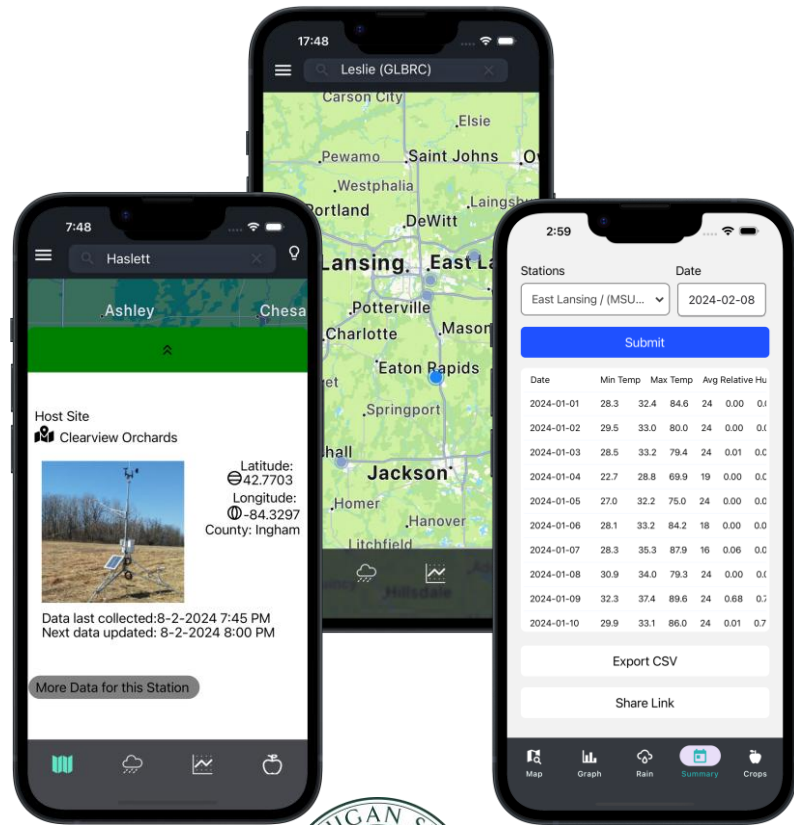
7:48

Haslett

Ashley

Chesa

Host Site

Clearview Orchards

Latitude: 42.7703

Longitude: -84.3297

County: Ingham

Data last collected:8-2-2024 7:45 PM

Next data updated: 8-2-2024 8:00 PM

More Data for this Station

17:48

Leslie (GLBRC)

Carson City

Elsie

Pewamo

Saint Johns

Westphalia

Portland

DeWitt

Laingsb

Lansing

East La

Potterville

Charlotte

Mason

Eaton Rapids

Springport

Jackson

Homer

Hanover

Litchfield

Hillsdale

2:59

Stations

Date

East Lansing / (MSU...

2024-02-08

Submit

| Date | Min Temp | Max Temp | Avg Relative Hu | | | |
|---|---|---|---|---|---|---|
| 2024-01-01 | 28.3 | 32.4 | 84.6 | 24 | 0.00 | 0.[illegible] |
| 2024-01-02 | 29.5 | 33.0 | 80.0 | 24 | 0.00 | 0.0 |
| 2024-01-03 | 28.5 | 33.2 | 79.4 | 24 | 0.01 | 0.0 |
| 2024-01-04 | 22.7 | 28.8 | 69.9 | 19 | 0.00 | 0.0 |
| 2024-01-05 | 27.0 | 32.2 | 75.0 | 24 | 0.00 | 0.0 |
| 2024-01-06 | 28.1 | 33.2 | 84.2 | 18 | 0.00 | 0.0 |
| 2024-01-07 | 28.3 | 35.3 | 87.9 | 16 | 0.06 | 0.0 |
| 2024-01-08 | 30.9 | 34.0 | 79.3 | 24 | 0.00 | 0.0 |
| 2024-01-09 | 32.3 | 37.4 | 89.6 | 24 | 0.68 | 0.7 |
| 2024-01-10 | 29.9 | 33.1 | 86.0 | 24 | 0.01 | 0.7 |

Export CSV

Share Link

Map

Graph

Rain

Summary

Crops

IGAN S